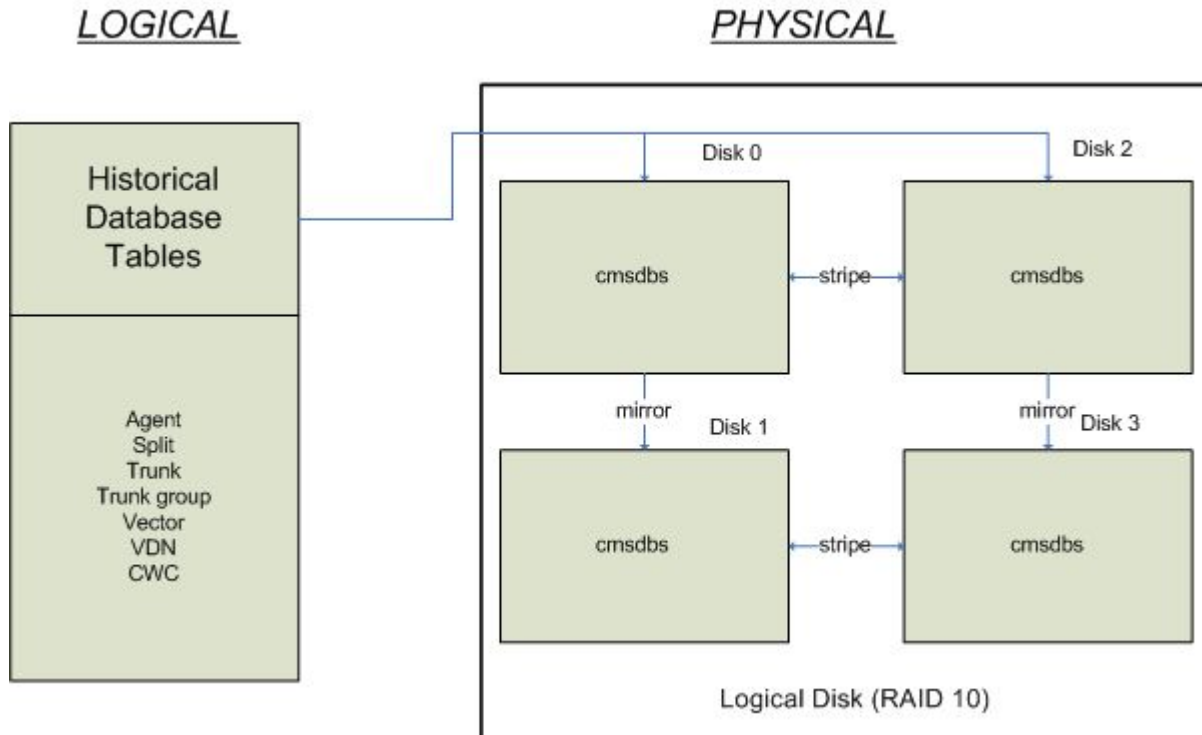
LOGICAL

PHYSICAL

Historical Database Tables

Agent
Split
Trunk
Trunk group
Vector
VDN
CWC

Disk 0

Disk 2

cmsdbs

stripe

cmsdbs

mirror

Disk 1

mirror

Disk 3

cmsdbs

stripe

cmsdbs

Logical Disk (RAID 10)